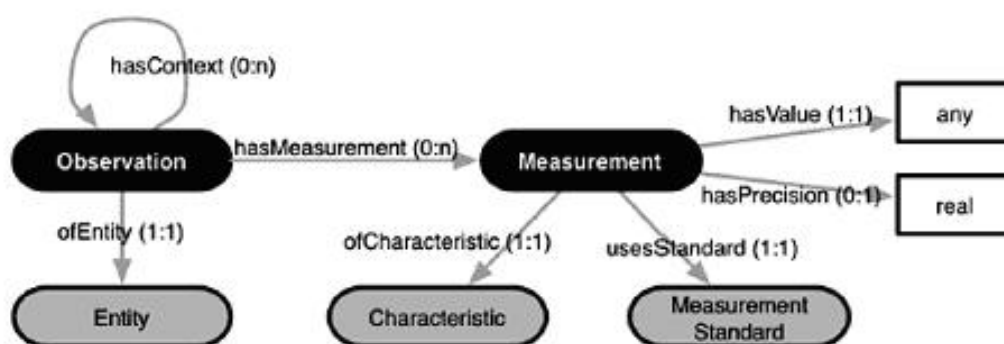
hasContext (0:n)

Observation

hasMeasurement (0:n)

Measurement

hasValue (1:1)

any

hasPrecision (0:1)

real

ofEntity (1:1)

ofCharacteristic (1:1)

usesStandard (1:1)

Entity

Characteristic

Measurement Standard